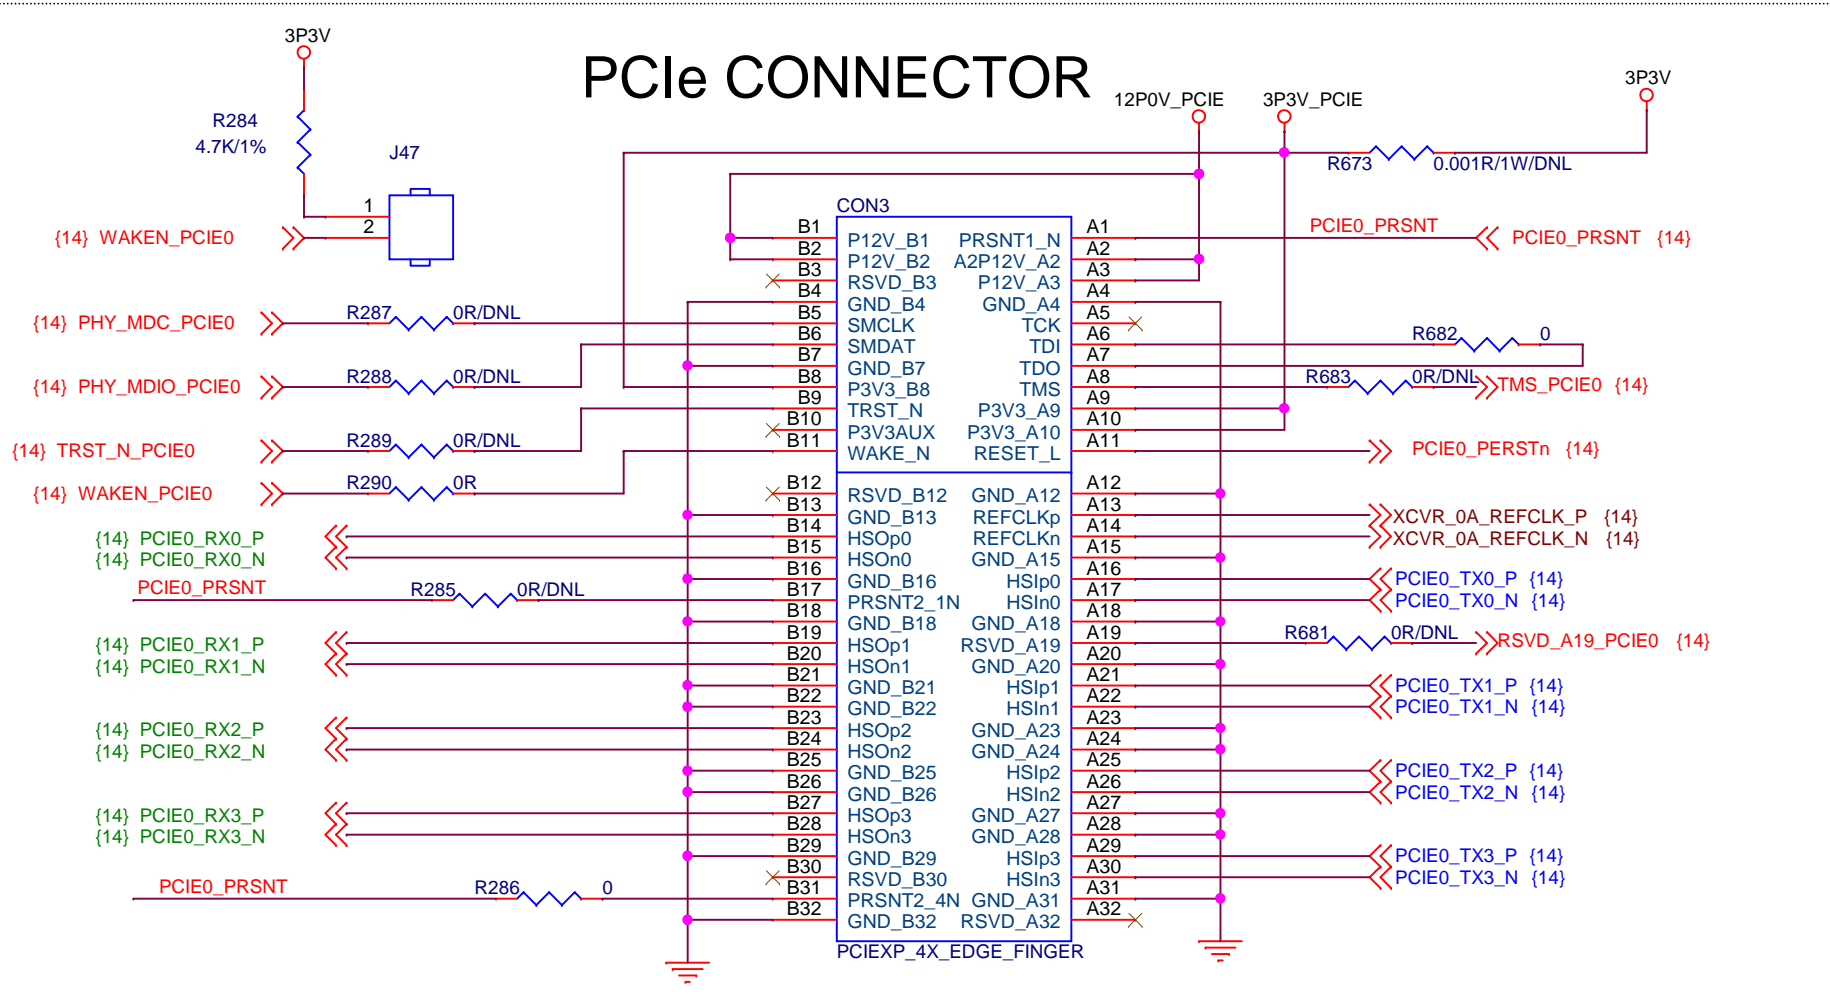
PCIe CONNECTOR

3P3V
R284
4.7K/1%
J47
1
2
{14} WAKEN_PCIE0

12P0V_PCIE
3P3V_PCIE
3P3V
R673
0.001R/1W/DNL

CON3

| | | | |
|---|---|---|---|
| B1 | P12V_B1 | PRSNT1_N | A1 |
| B2 | P12V_B2 | A2P12V_A2 | A2 |
| B3 | RSVD_B3 | P12V_A3 | A3 |
| B4 | GND_B4 | GND_A4 | A4 |
| B5 | SMCLK | TCK | A5 |
| B6 | SMDAT | TDI | A6 |
| B7 | GND_B7 | TDO | A7 |
| B8 | P3V3_B8 | TMS | A8 |
| B9 | TRST_N | P3V3_A9 | A9 |
| B10 | P3V3AUX | P3V3_A10 | A10 |
| B11 | WAKE_N | RESET_L | A11 |
| B12 | RSVD_B12 | GND_A12 | A12 |
| B13 | GND_B13 | REFCLKp | A13 |
| B14 | HSOp0 | REFCLKn | A14 |
| B15 | HSOn0 | GND_A15 | A15 |
| B16 | GND_B16 | HSIp0 | A16 |
| B17 | PRSNT2_1N | HSIn0 | A17 |
| B18 | GND_B18 | GND_A18 | A18 |
| B19 | HSOp1 | RSVD_A19 | A19 |
| B20 | HSOn1 | GND_A20 | A20 |
| B21 | GND_B21 | HSIp1 | A21 |
| B22 | GND_B22 | HSIn1 | A22 |
| B23 | HSOp2 | GND_A23 | A23 |
| B24 | HSOn2 | GND_A24 | A24 |
| B25 | GND_B25 | HSIp2 | A25 |
| B26 | GND_B26 | HSIn2 | A26 |
| B27 | HSOp3 | GND_A27 | A27 |
| B28 | HSOn3 | GND_A28 | A28 |
| B29 | GND_B29 | HSIp3 | A29 |
| B30 | RSVD_B30 | HSIn3 | A30 |
| B31 | PRSNT2_4N | GND_A31 | A31 |
| B32 | GND_B32 | RSVD_A32 | A32 |

PCIEXP_4X_EDGE_FINGER

PCIE0_PRSNT
PCIE0_PRSNT {14}
{14} PHY_MDC_PCIE0
R287
0R/DNL
R682
0
{14} PHY_MDIO_PCIE0
R288
0R/DNL
R683
0R/DNL
TMS_PCIE0 {14}
{14} TRST_N_PCIE0
R289
0R/DNL
PCIE0_PERSTn {14}
{14} WAKEN_PCIE0
R290
0R
XCVR_0A_REFCLK_P {14}
XCVR_0A_REFCLK_N {14}
{14} PCIE0_RX0_P
{14} PCIE0_RX0_N
PCIE0_PRSNT
R285
0R/DNL
PCIE0_TX0_P {14}
PCIE0_TX0_N {14}
R681
0R/DNL
RSVD_A19_PCIE0 {14}
{14} PCIE0_RX1_P
{14} PCIE0_RX1_N
PCIE0_TX1_P {14}
PCIE0_TX1_N {14}
{14} PCIE0_RX2_P
{14} PCIE0_RX2_N
PCIE0_TX2_P {14}
PCIE0_TX2_N {14}
{14} PCIE0_RX3_P
{14} PCIE0_RX3_N
PCIE0_TX3_P {14}
PCIE0_TX3_N {14}
PCIE0_PRSNT
R286
0